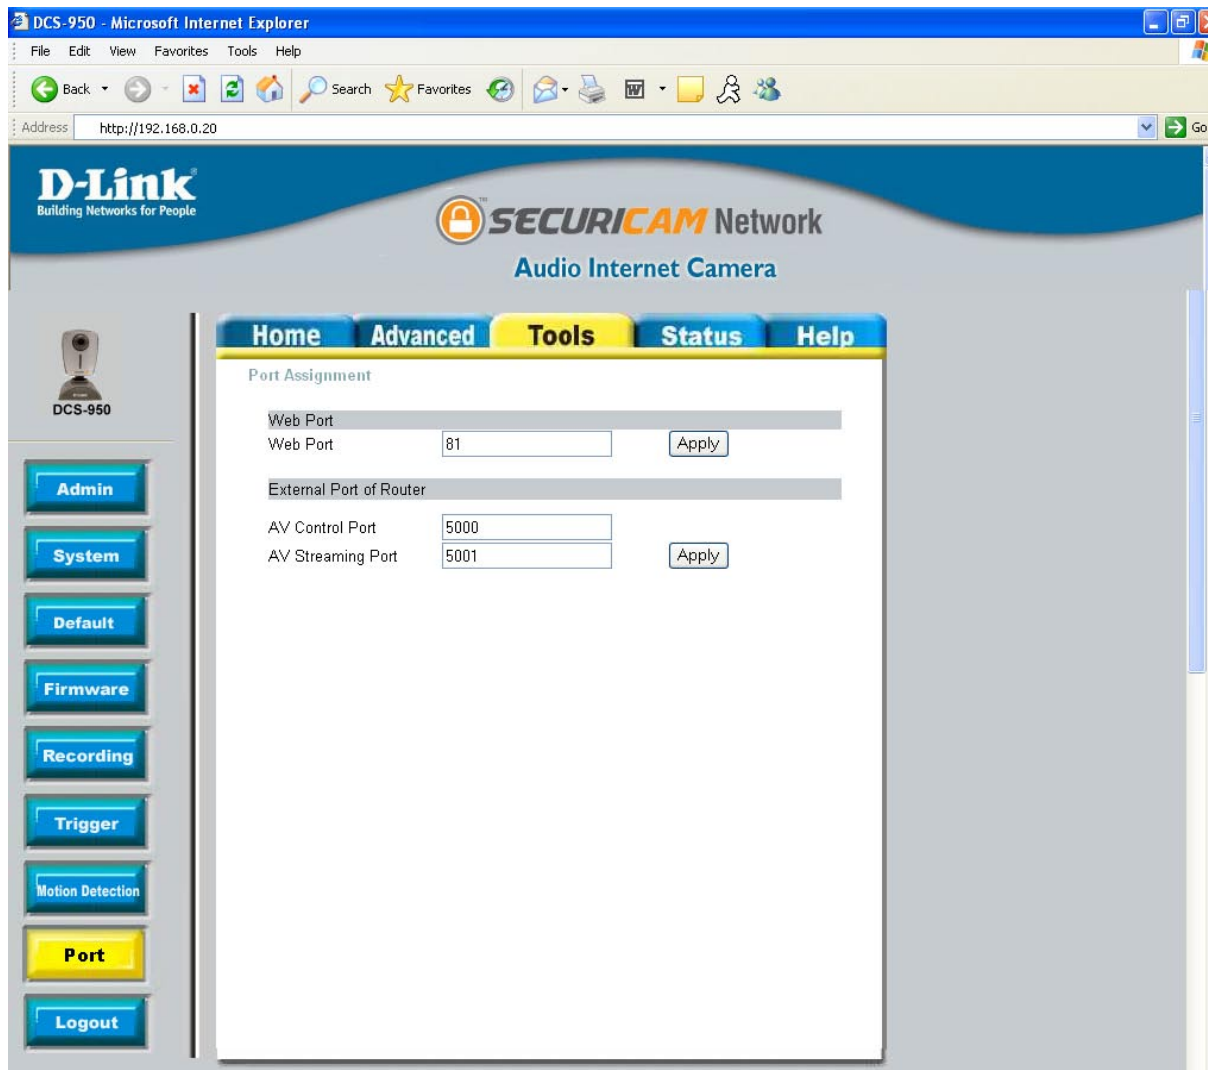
DCS-950 - Microsoft Internet Explorer

File Edit View Favorites Tools Help

Back Search Favorites

Address http://192.168.0.20

Go

D-Link
Building Networks for People

SECURICAM Network
Audio Internet Camera

DCS-950

Home Advanced Tools Status Help

Port Assignment

| Web Port | | |
|---|---|---|
| Web Port | 81 | Apply |

| External Port of Router | | |
|---|---|---|
| AV Control Port | 5000 | |
| AV Streaming Port | 5001 | Apply |

Admin
System
Default
Firmware
Recording
Trigger
Motion Detection
Port
Logout